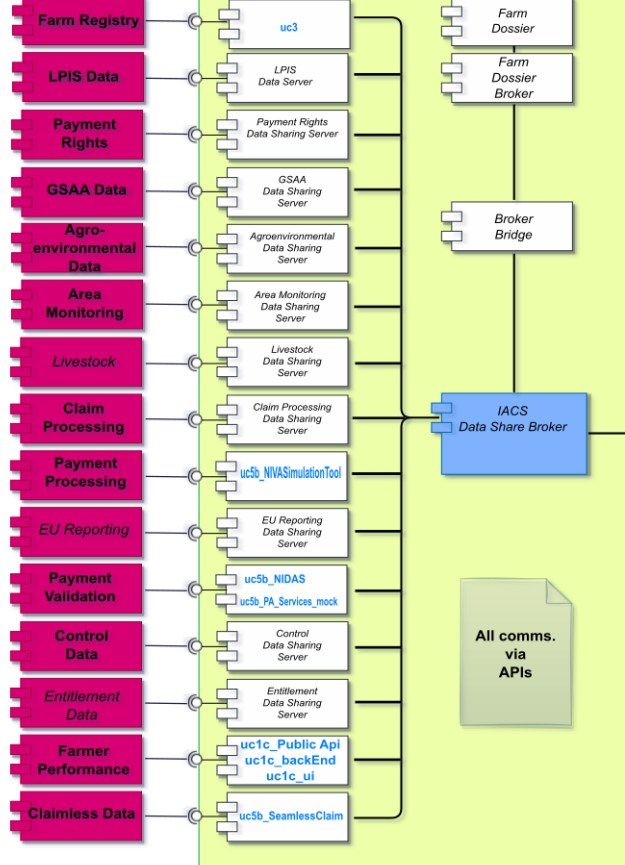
Farm Registry

uc3

Farm Dossier

LPIS Data

LPIS Data Server

Farm Dossier Broker

Payment Rights

Payment Rights Data Sharing Server

GSAA Data

GSAA Data Sharing Server

Broker Bridge

Agro-environmental Data

Agroenvironmental Data Sharing Server

Area Monitoring

Area Monitoring Data Sharing Server

Livestock

Livestock Data Sharing Server

Claim Processing

Claim Processing Data Sharing Server

IACS Data Share Broker

Payment Processing

uc5b_NIVASimulationTool

EU Reporting

EU Reporting Data Sharing Server

Payment Validation

uc5b_NIDAS
uc5b_PA_Services_mock

All comms. via APIs

Control Data

Control Data Sharing Server

Entitlement Data

Entitlement Data Sharing Server

Farmer Performance

uc1c_Public Api
uc1c_backEnd
uc1c_ui

Claimless Data

uc5b_SeamlessClaim